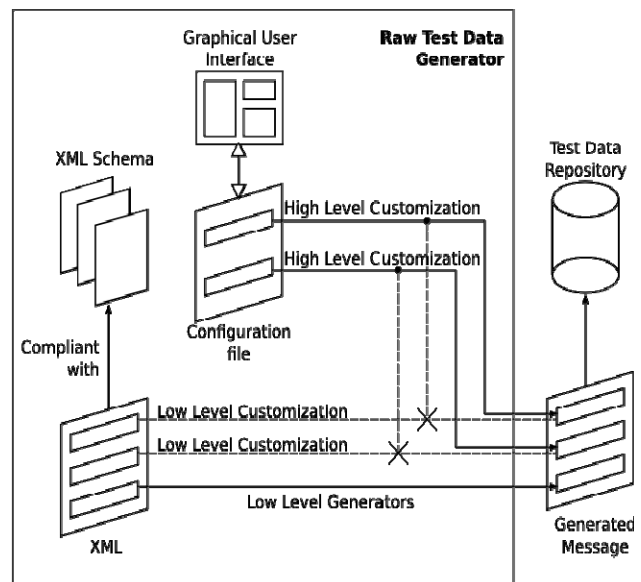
Graphical User Interface

Raw Test Data Generator

XML Schema

Test Data Repository

High Level Customization

High Level Customization

Configuration file

Compliant with

Low Level Customization

Low Level Customization

Low Level Generators

XML

Generated Message